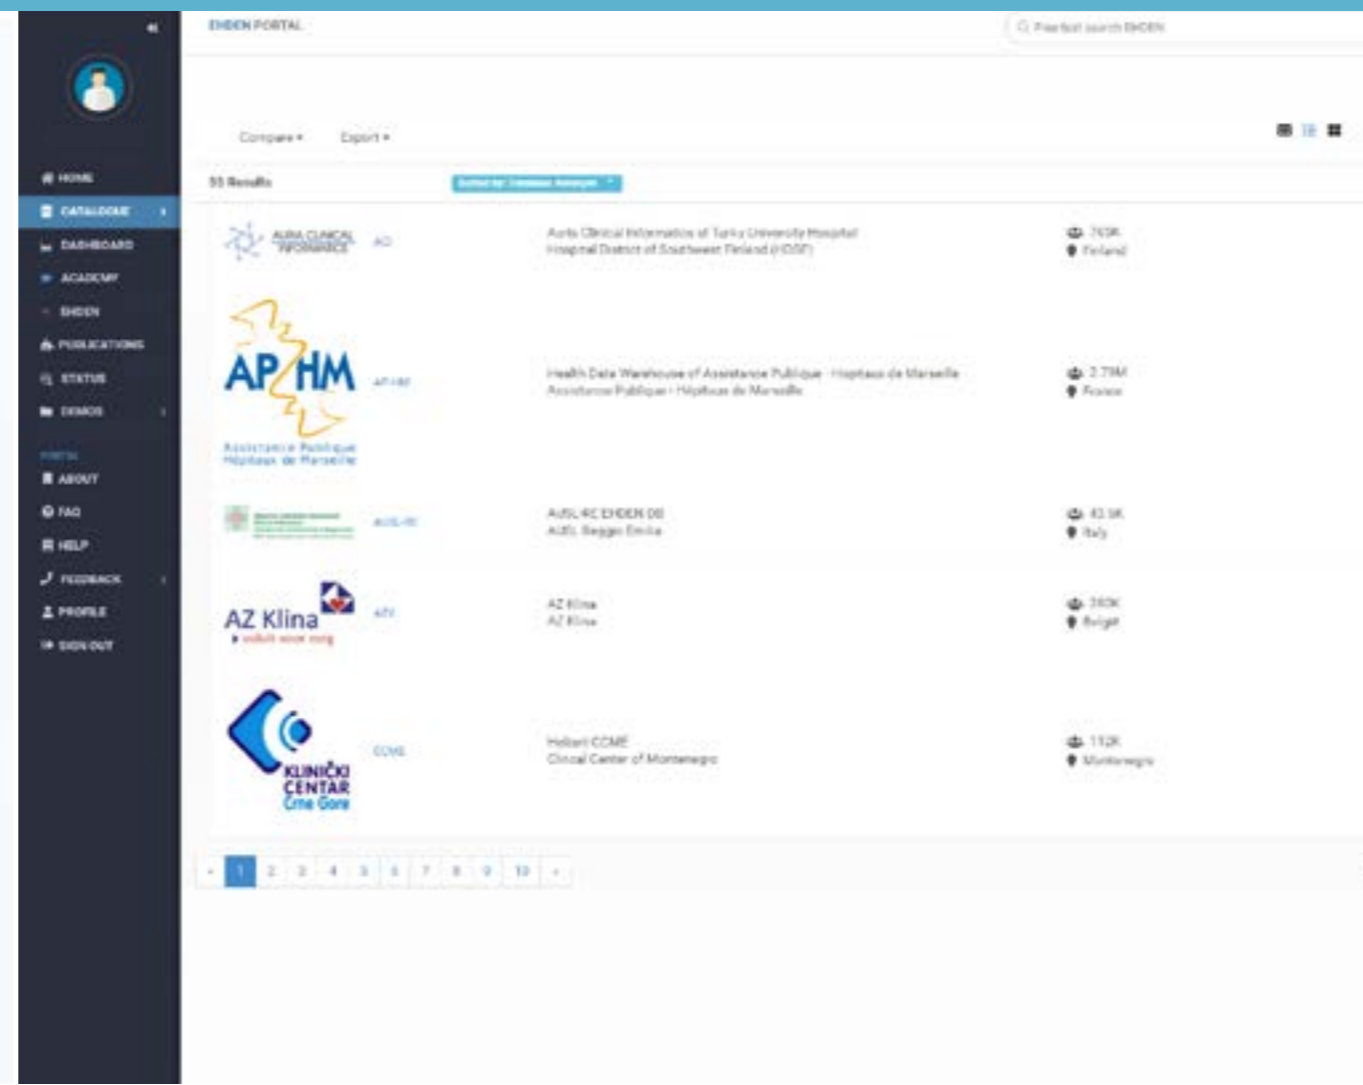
EHDEN PORTAL

Free text search EHDEN

HOME
CATALOGUE
DASHBOARD
ACADEMY
EHDEN
PUBLICATIONS
STATUS
DEMOS
PORTAL
ABOUT
FAQ
HELP
FEEDBACK
PROFILE
SIGN OUT

Compare ▾ Export ▾

55 Results

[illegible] ▾

AURIA CLINICAL INFORMATICS AO Auria Clinical Informatics at Turku University Hospital Hospital District of Southwest Finland (HUS?) 760K Finland

AP-HM Assistance Publique Hôpitaux de Marseille AP-HM Health Data Warehouse of Assistance Publique - Hôpitaux de Marseille Assistance Publique - Hôpitaux de Marseille 2.79M France

AUSL-RE AUSL-RE EHDEN DB AUSL Reggio Emilia 43.5K Italy

AZ Klina AZK AZ Klina AZ Klina 350K België

KLINIČKI CENTAR Crne Gore CCME Helsoft CCME Clinical Center of Montenegro 112K Montenegro

‹ 1 2 3 4 5 6 7 8 9 10 ›